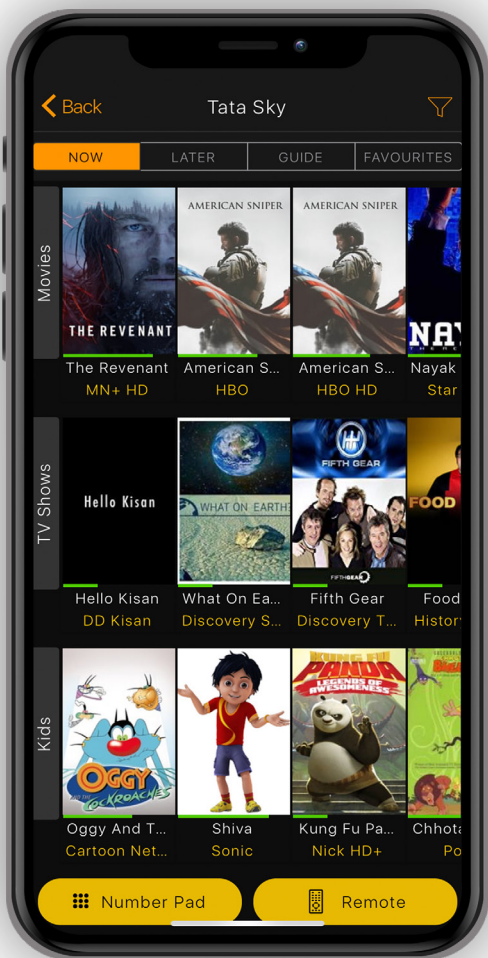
Back
Tata Sky

NOW
LATER
GUIDE
FAVOURITES

Movies

THE REVENANT
The Revenant
MN+ HD

AMERICAN SNIPER
American S...
HBO

AMERICAN SNIPER
American S...
HBO HD

NAY
Nayak
Star

TV Shows

Hello Kisan
Hello Kisan
DD Kisan

WHAT ON EARTH?
What On Ea...
Discovery S...

FIFTH GEAR
Fifth Gear
Discovery T...

FOOD
Food
Histor

Kids

OGGY AND THE COCKROACHES
Oggy And T...
Cartoon Net...

Shiva
Sonic

KUNG FU PANDA LEGENDS OF AWESOMENESS
Kung Fu Pa...
Nick HD+

Chhota
Po

Number Pad
Remote